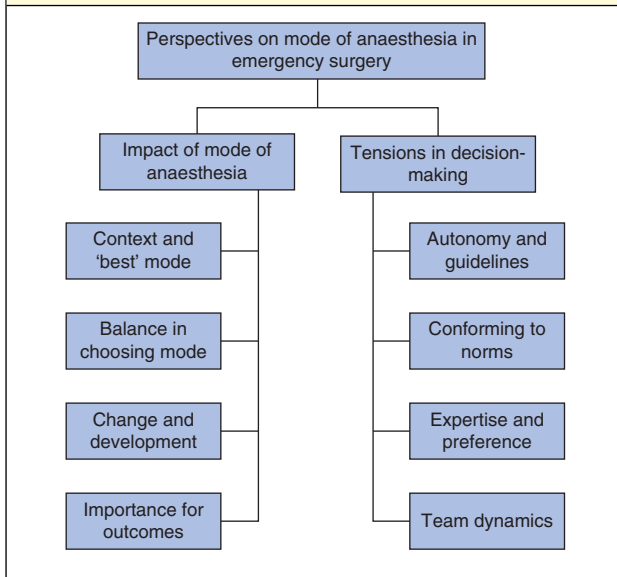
Perspectives on mode of anaesthesia in emergency surgery

Impact of mode of anaesthesia

Tensions in decision-making

Context and 'best' mode

Balance in choosing mode

Change and development

Importance for outcomes

Autonomy and guidelines

Conforming to norms

Expertise and preference

Team dynamics